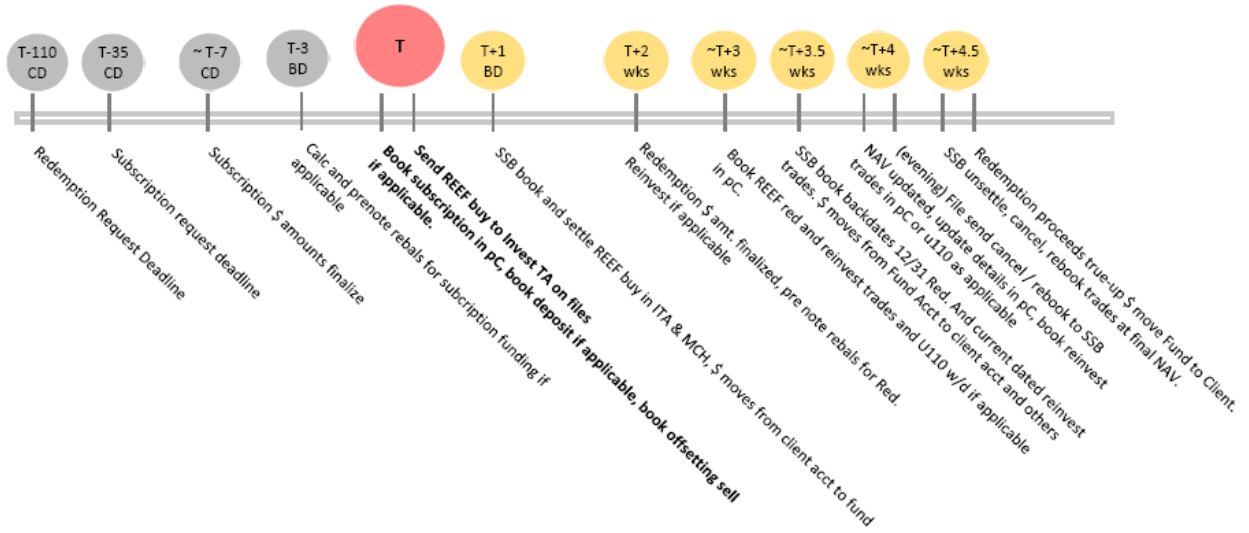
T-110 CD

T-35 CD

~ T-7 CD

T-3 BD

T

T+1 BD

T+2 wks

~T+3 wks

~T+3.5 wks

~T+4 wks

~T+4.5 wks

Redemption Request Deadline

Subscription request deadline

Subscription $ amounts finalize

Calc and prenote rebals for subcription funding if applicable

**Book subscription in pC, book deposit if applicable, book offsetting sell if applicable.**

**Send REEF buy to Invest TA on files**

SSB book and settle REEF buy in ITA & MCH, $ moves from client acct to fund

Redemption $ amt. finalized, pre note rebals for Red. Reinvest if applicable

Book REEF red and reinvest trades and U110 w/d if applicable in pC.

SSB book backdates 12/31 Red. And current dated reinvest trades. $ moves from Fund Acct to client acct and others

NAV updated, update details in pC, book reinvest trades in pC or u110 as applicable

(evening) File send cancel / rebook to SSB

SSB unsettle, cancel, rebook trades at final NAV.

Redemption proceeds true-up $ move Fund to Client.